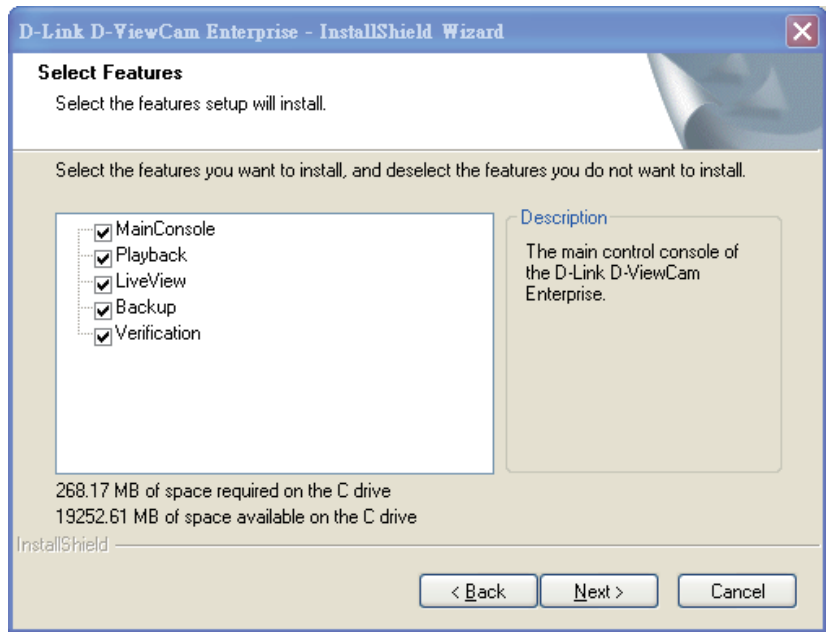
D-Link D-ViewCam Enterprise - InstallShield Wizard

Select Features
Select the features setup will install.

Select the features you want to install, and deselect the features you do not want to install.

MainConsole
Playback
LiveView
Backup
Verification

Description
The main control console of the D-Link D-ViewCam Enterprise.

268.17 MB of space required on the C drive
19252.61 MB of space available on the C drive

InstallShield

< Back
Next >
Cancel